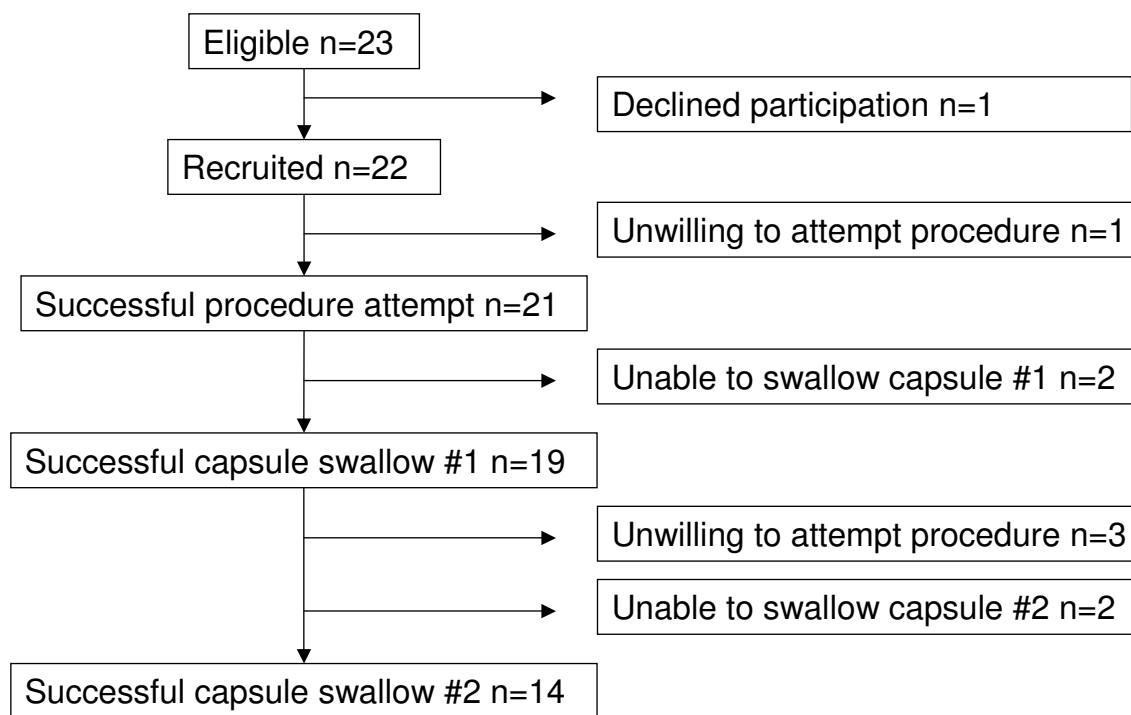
Eligible n=23

Declined participation n=1

Recruited n=22

Unwilling to attempt procedure n=1

Successful procedure attempt n=21

Unable to swallow capsule #1 n=2

Successful capsule swallow #1 n=19

Unwilling to attempt procedure n=3

Unable to swallow capsule #2 n=2

Successful capsule swallow #2 n=14